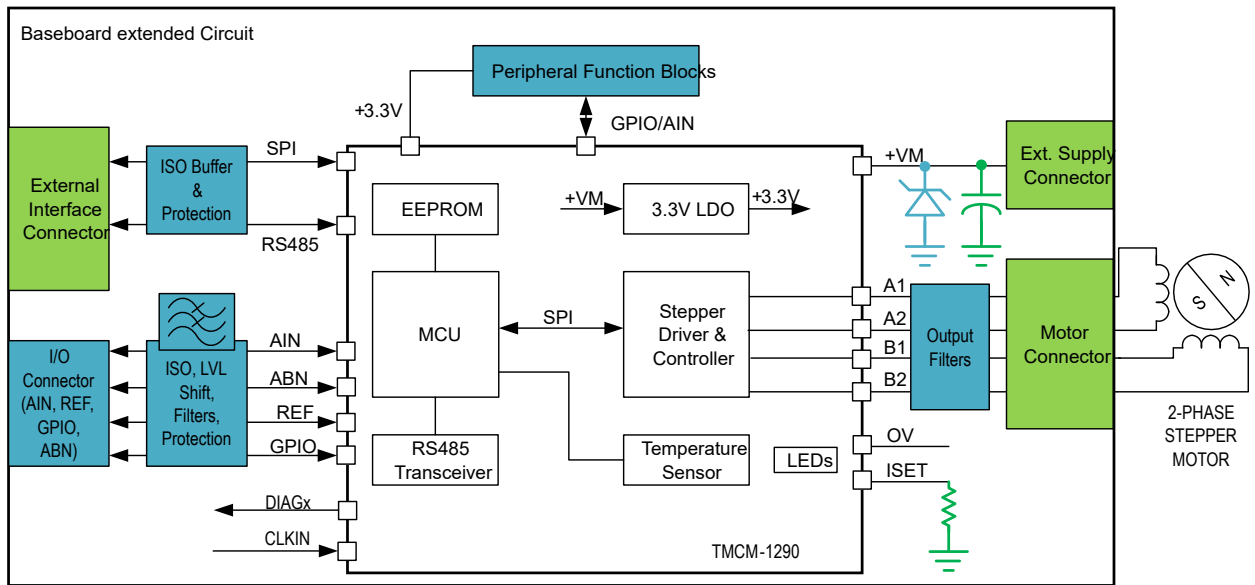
Baseboard extended Circuit

Peripheral Function Blocks

+3.3V

GPIO/AIN

External Interface Connector

ISO Buffer & Protection

SPI

RS485

EEPROM

+VM

3.3V LDO

+3.3V

+VM

Ext. Supply Connector

MCU

SPI

Stepper Driver & Controller

A1

A2

B1

B2

Output Filters

Motor Connector

S

N

2-PHASE STEPPER MOTOR

I/O Connector (AIN, REF, GPIO, ABN)

ISO, LVL Shift, Filters, Protection

AIN

ABN

REF

GPIO

RS485 Transceiver

Temperature Sensor

LEDs

OV

ISET

DIAGx

CLKIN

TMCM-1290